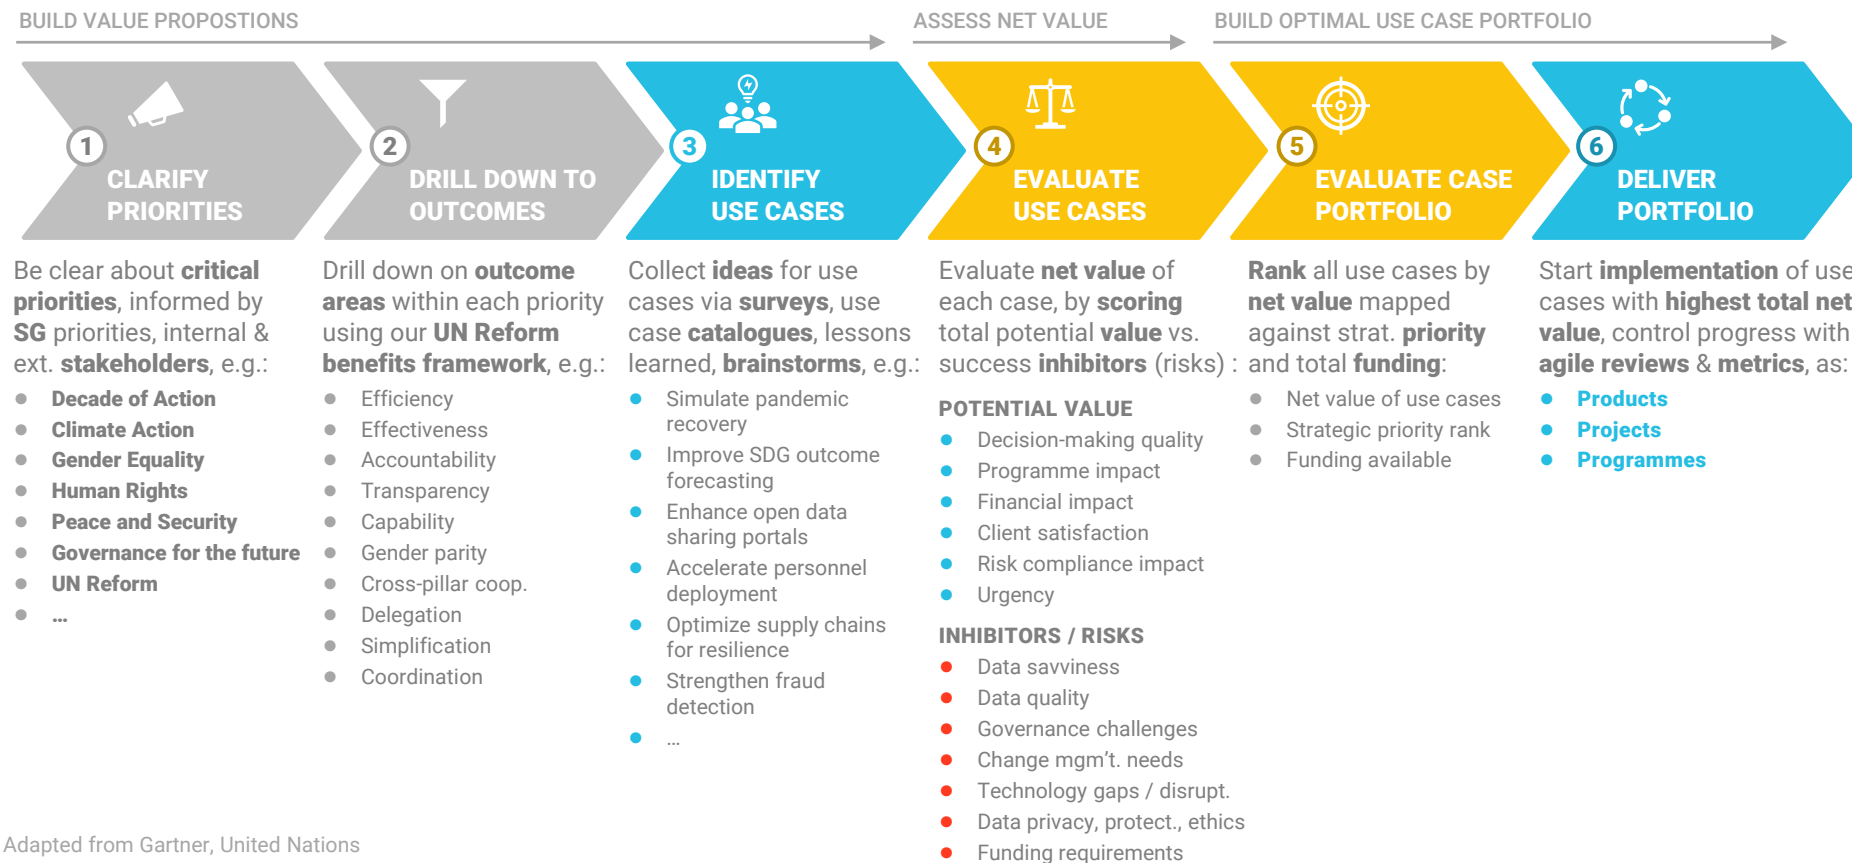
BUILD VALUE PROPOSTIONS

ASSESS NET VALUE

BUILD OPTIMAL USE CASE PORTFOLIO

1 CLARIFY PRIORITIES

2 DRILL DOWN TO OUTCOMES

3 IDENTIFY USE CASES

4 EVALUATE USE CASES

5 EVALUATE CASE PORTFOLIO

6 DELIVER PORTFOLIO

Be clear about **critical priorities**, informed by **SG** priorities, internal & ext. **stakeholders**, e.g.:

- **Decade of Action**
- **Climate Action**
- **Gender Equality**
- **Human Rights**
- **Peace and Security**
- **Governance for the future**
- **UN Reform**
- **...**

Drill down on **outcome areas** within each priority using our **UN Reform benefits framework**, e.g.:

- Efficiency
- Effectiveness
- Accountability
- Transparency
- Capability
- Gender parity
- Cross-pillar coop.
- Delegation
- Simplification
- Coordination

Collect **ideas** for use cases via **surveys**, use case **catalogues**, lessons learned, **brainstorms**, e.g.:

- Simulate pandemic recovery
- Improve SDG outcome forecasting
- Enhance open data sharing portals
- Accelerate personnel deployment
- Optimize supply chains for resilience
- Strengthen fraud detection
- ...

Evaluate **net value** of each case, by **scoring** total potential **value** vs. success **inhibitors** (risks) :

POTENTIAL VALUE

- Decision-making quality
- Programme impact
- Financial impact
- Client satisfaction
- Risk compliance impact
- Urgency

INHIBITORS / RISKS

- Data savviness
- Data quality
- Governance challenges
- Change mgm't. needs
- Technology gaps / disrupt.
- Data privacy, protect., ethics
- Funding requirements

**Rank** all use cases by **net value** mapped against strat. **priority** and total **funding**:

- Net value of use cases
- Strategic priority rank
- Funding available

Start **implementation** of use cases with **highest total net value**, control progress with **agile reviews** & **metrics**, as:

- **Products**
- **Projects**
- **Programmes**

Adapted from Gartner, United Nations